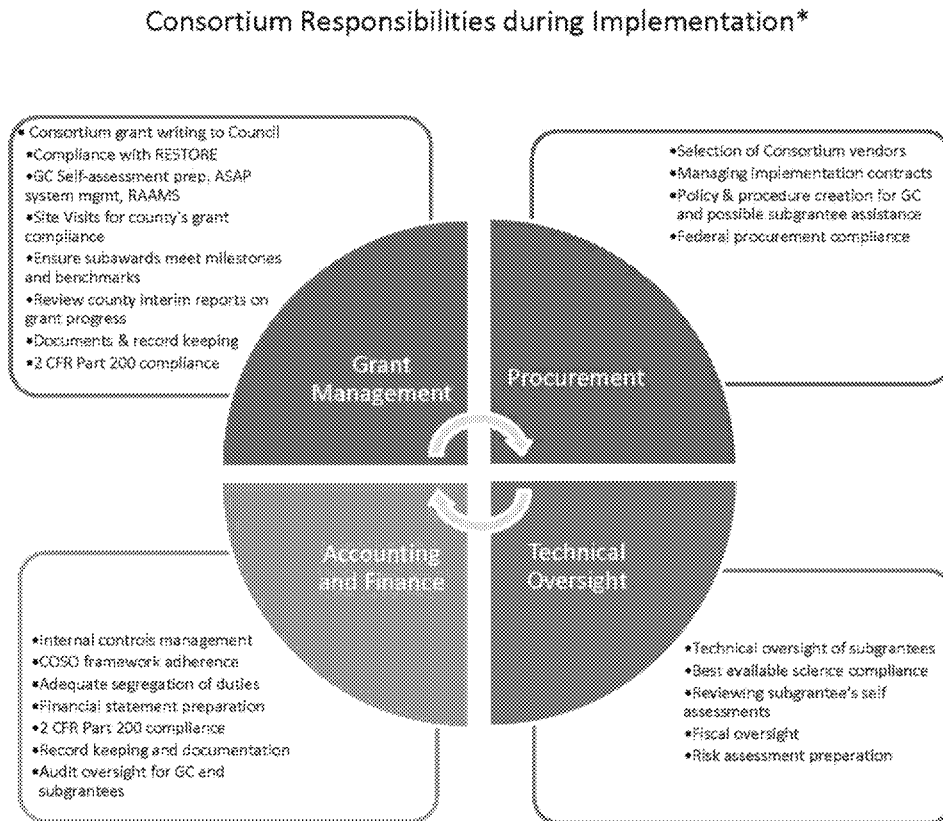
Consortium Responsibilities during Implementation*

• Consortium grant writing to Council
•Compliance with RESTORE
•GC Self-assessment prep, ASAP system mgmt, RAAMS
•Site Visits for county's grant compliance
•Ensure subawards meet milestones and benchmarks
•Review county interim reports on grant progress
•Documents & record keeping
•2 CFR Part 200 compliance

•Selection of Consortium vendors
•Managing implementation contracts
•Policy & procedure creation for GC and possible subgrantee assistance
•Federal procurement compliance

Grant Management

Procurement

Accounting and Finance

Technical Oversight

•Internal controls management
•COSO framework adherence
•Adequate segregation of duties
•Financial statement preparation
•2 CFR Part 200 compliance
•Record keeping and documentation
•Audit oversight for GC and subgrantees

•Technical oversight of subgrantees
•Best available science compliance
•Reviewing subgrantee's self assessments
•Fiscal oversight
•Risk assessment preperation